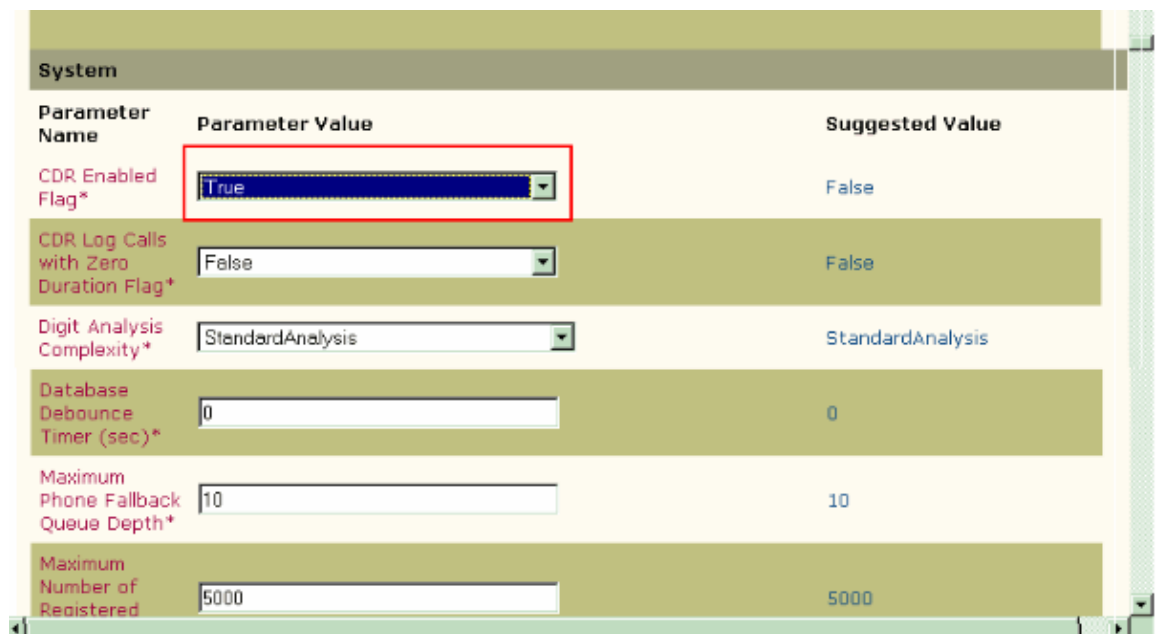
System

| Parameter Name | Parameter Value | Suggested Value |
|---|---|---|
| CDR Enabled Flag* | True | False |
| CDR Log Calls with Zero Duration Flag* | False | False |
| Digit Analysis Complexity* | StandardAnalysis | StandardAnalysis |
| Database Debounce Timer (sec)* | 0 | 0 |
| Maximum Phone Fallback Queue Depth* | 10 | 10 |
| Maximum Number of Registered | 5000 | 5000 |